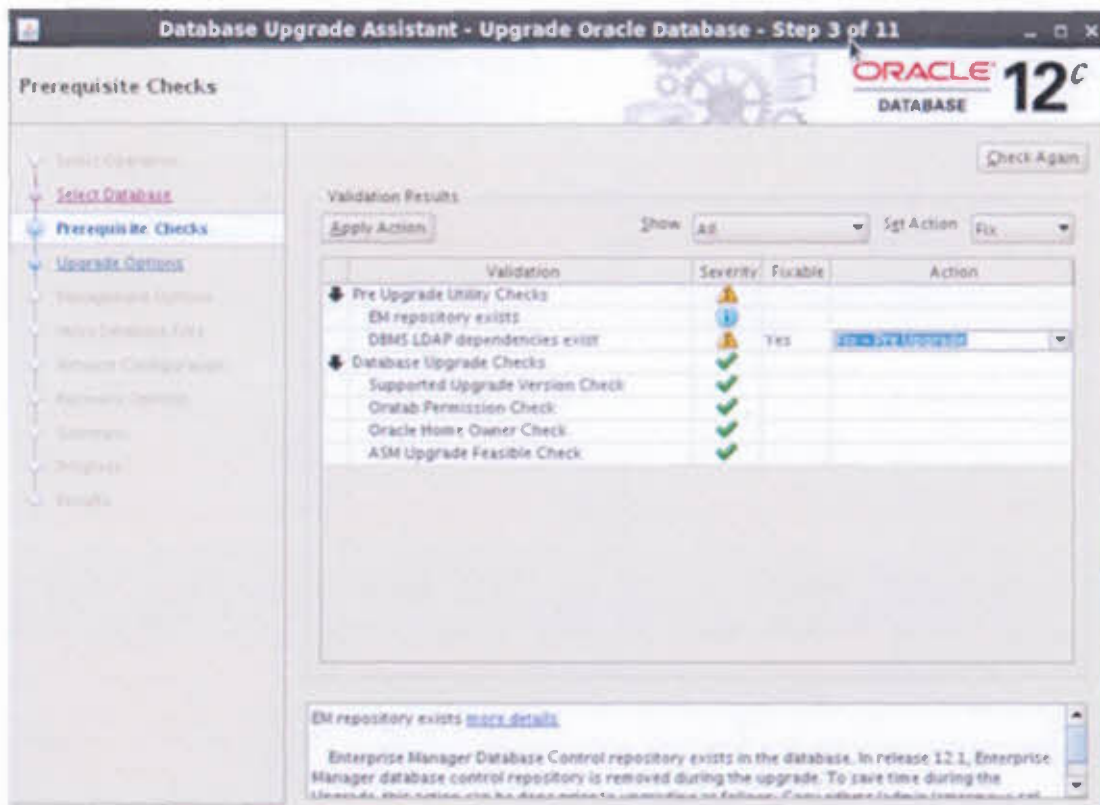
Database Upgrade Assistant - Upgrade Oracle Database - Step 3 of 11

Prerequisite Checks

ORACLE DATABASE 12c

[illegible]
Select Database
Prerequisite Checks
Upgrade Options
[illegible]
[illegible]
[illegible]
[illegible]
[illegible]
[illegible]
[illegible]

Check Again

Validation Results

Apply Action

Show All

Set Action Fix

| Validation | Severity | Fixable | Action |
|---|---|---|---|
| Pre Upgrade Utility Checks | | | |
| EM repository exists | | | |
| DBMS LDAP dependencies exist | | Yes | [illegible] |
| Database Upgrade Checks | | | |
| Supported Upgrade Version Check | | | |
| Oratab Permission Check | | | |
| Oracle Home Owner Check | | | |
| ASM Upgrade Feasible Check | | | |

EM repository exists more details

Enterprise Manager Database Control repository exists in the database. In release 12.1, Enterprise Manager database control repository is removed during the upgrade. To save time during the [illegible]